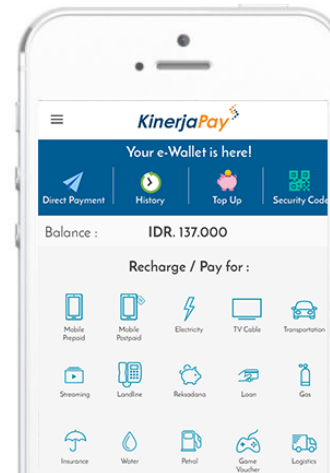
KinerjaPay

Your e-Wallet is here!

Direct Payment
History
Top Up
Security Code

Balance : IDR. 137.000

Recharge / Pay for :

Mobile Prepaid
Mobile Postpaid
Electricity
TV Cable
Transportation

Streaming
Landline
Reksadana
Loan
Gas

Insurance
Water
Petrol
Game Voucher
Logistics